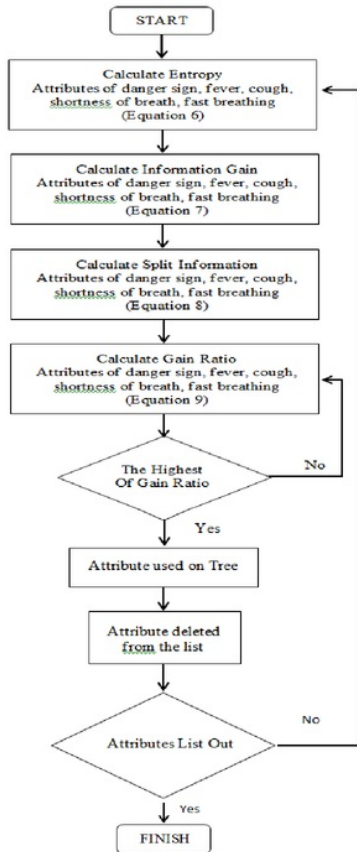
START

Calculate Entropy
Attributes of danger sign, fever, cough, shortness of breath, fast breathing
(Equation 6)

Calculate Information Gain
Attributes of danger sign, fever, cough, shortness of breath, fast breathing
(Equation 7)

Calculate Split Information
Attributes of danger sign, fever, cough, shortness of breath, fast breathing
(Equation 8)

Calculate Gain Ratio
Attributes of danger sign, fever, cough, shortness of breath, fast breathing
(Equation 9)

The Highest Of Gain Ratio

No

Yes

Attribute used on Tree

Attribute deleted from the list

Attributes List Out

No

Yes

FINISH